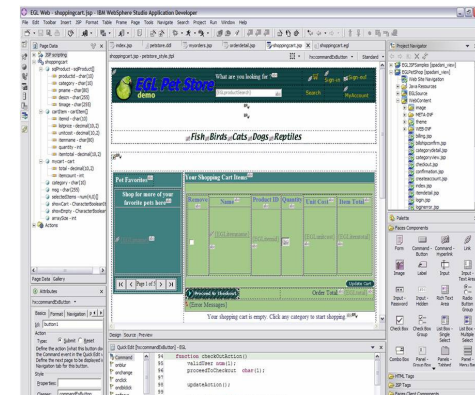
EGL Web - shoppingcart.jsp - IBM WebSphere Studio Application Developer

File Edit Toolbar Insert JSP Format Table Frame Page Tools Navigate Search Project Run Window Help

Page Data

JSP scripting
shoppingcart
asProduct - asProduct[]
productid - char(10)
category - char(10)
pname - char(100)
pdescription - char(200)
image - char(200)
cartItem - cartItem[]
itemid - char(10)
listprice - decimal(10,2)
unitcost - decimal(10,2)
itemname - char(80)
quantity - int
itemtotal - decimal(10,2)
mycart - cart
total - decimal(10,2)
itemcount - int
category - char(10)
key - char(20)
selectedItems - num(4,0)[]
itemCart - CharacterBoolean
showEmpty - CharacterBoolean
arrayCost - int
Actions

Page Data Gallery

Attributes

hx:commandExButton

Basic Format Navigation

Id: button1
Action
Type: Submit Reset
Define the action (what the button do when clicked) in the Quick Edit view or the Command event in the Quick Edit view. Define the next page to be displayed in the Navigation tab for this button.
Style
Properties:
Classes: commandExButton

index.jsp petstore.dtl mycorders.jsp orderdetail.jsp shoppingcart.jsp shoppingcart.egl

shoppingcart.jsp - petstore_style.jsp hx:commandExButton Standard

EGL Pet Store demo
What are you looking for
Search
Sign out
Sign out
MyAccount

Fish Birds Cats Dogs Reptiles

Pet Favorites
Shop for more of your favorite pets here
Page 1 of 1

Your Shopping Cart Items
Remove Name Product ID Quantity Unit Cost Item Total
{itemname} {productid} {quantity} {unitcost} {itemtotal}
Update Cart
Proceed to Checkout
(Error Messages)
Order Total {total}
Your shopping cart is empty. Click any category to start shopping.

Design Source Preview

Quick Edit [hx:commandExButton] - EGL
Command
onblur
onchange
onclick
ondblclick
93
94 Function checkOutAction()
95 validUser bool();
96 proceedToCheckout char(1);
97
98 updateAction();
99

Project Navigator
EGLPetStore
EGLPetShop [ppadam_view]
Web Site Navigation
Java Resources
EGLSource
WebContent
image
META-INF
theme
WEB-INF
billing.jsp
billshiponfirm.jsp
categorydetail.jsp
categoryview.jsp
checkout.jsp
confirmation.jsp
createaccount.jsp
index.jsp
itemdetail.jsp
login.jsp
loginerror.jsp

Palette
Faces Components
Form
Command - Button
Command - Hyperlink
Image
Label
Input
Input - Text Area
Input - Password
Input - Hidden
Rich Text Area
Radio Button Group
Check Box
Check Box Group
List Box - Single Select
List Box - Multiple Select
Combo Box
Panel - Group Box
Panel - Tabbed
Panel - Menu Bar
HTML Tags
JSP Tags
Faces Client Components